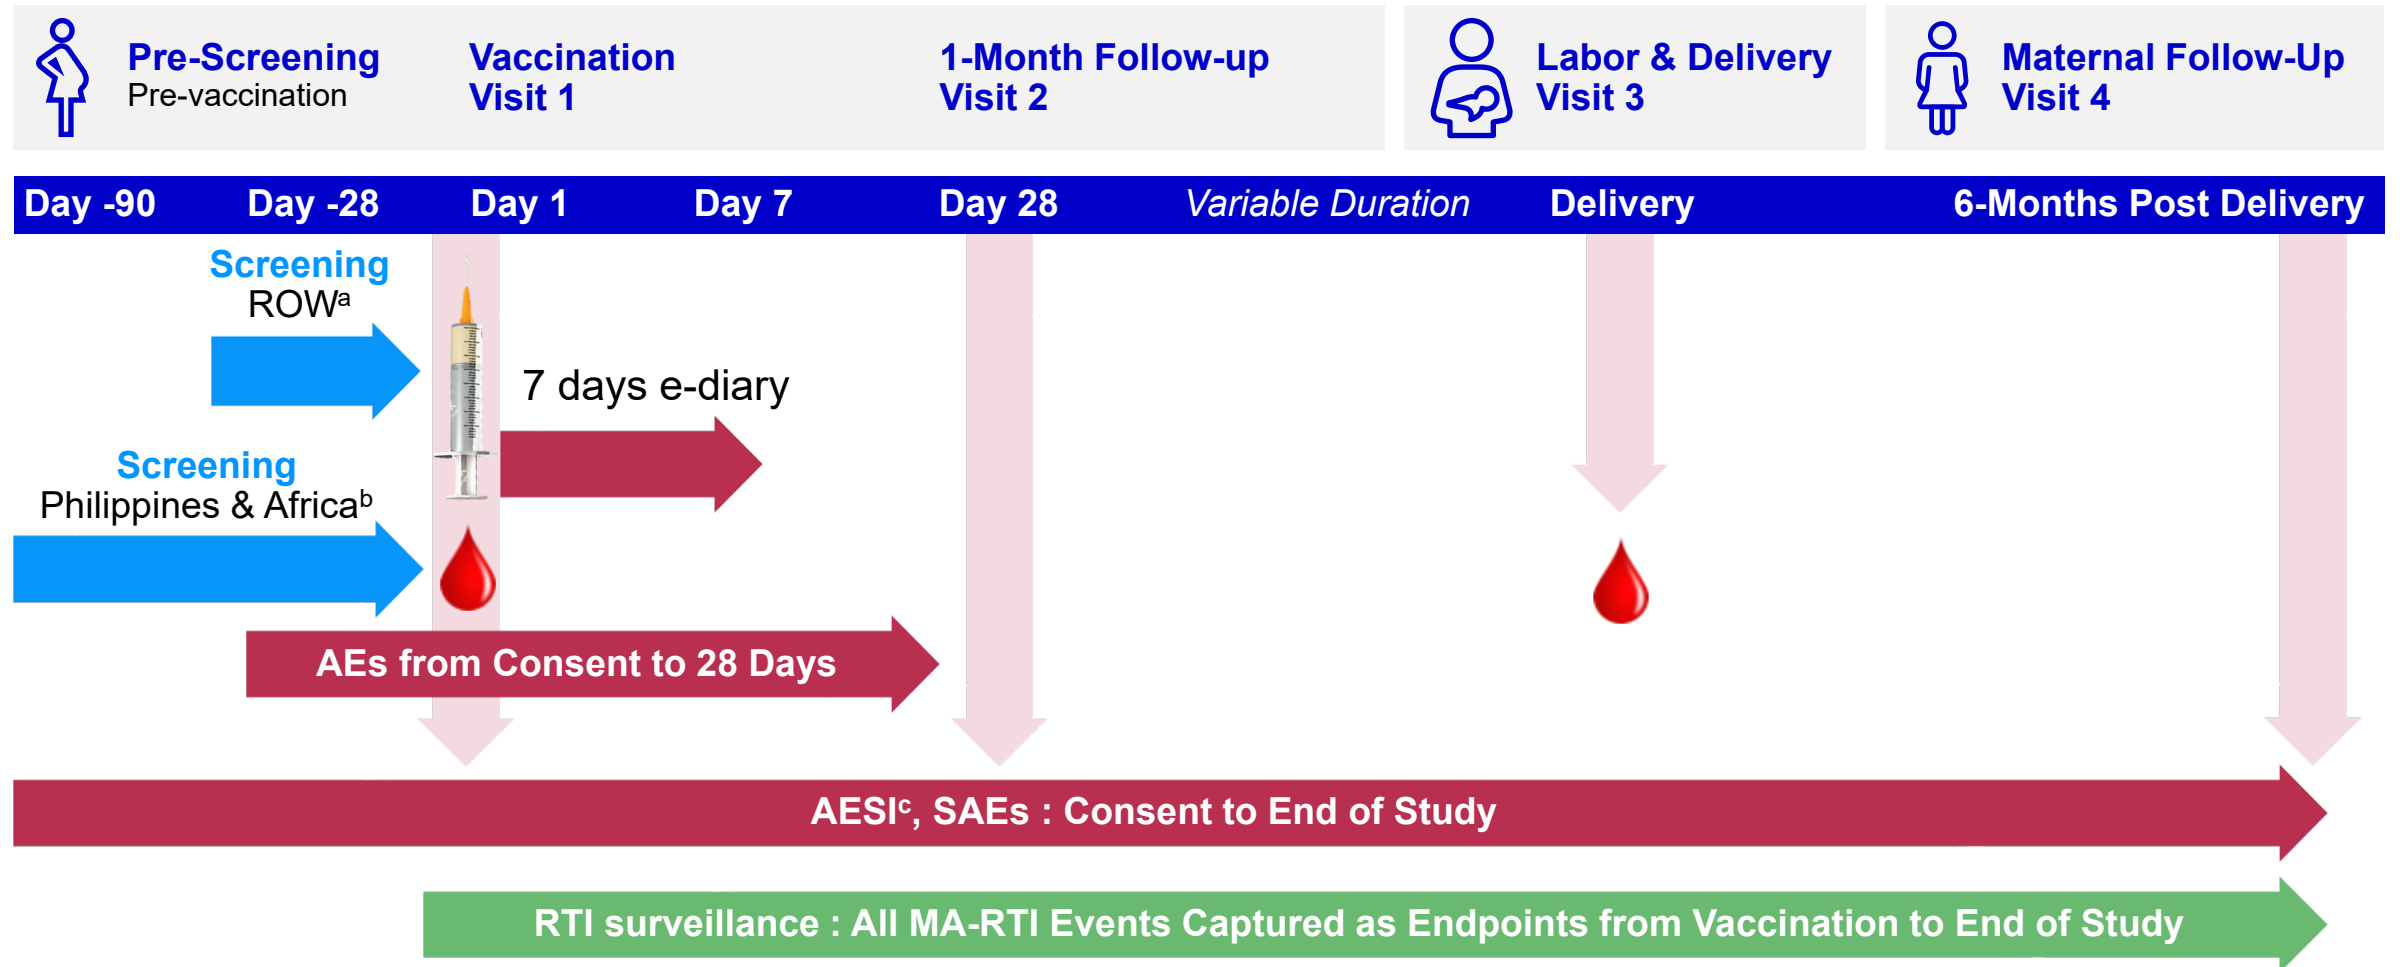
Pre-Screening
Pre-vaccination

Vaccination
Visit 1

1-Month Follow-up
Visit 2

Labor & Delivery
Visit 3

Maternal Follow-Up
Visit 4

Day -90 Day -28 Day 1 Day 7 Day 28 *Variable Duration* Delivery 6-Months Post Delivery

Screening
ROW$^a$

7 days e-diary

Screening
Philippines & Africa$^b$

AEs from Consent to 28 Days

AESI$^c$, SAEs : Consent to End of Study

RTI surveillance : All MA-RTI Events Captured as Endpoints from Vaccination to End of Study